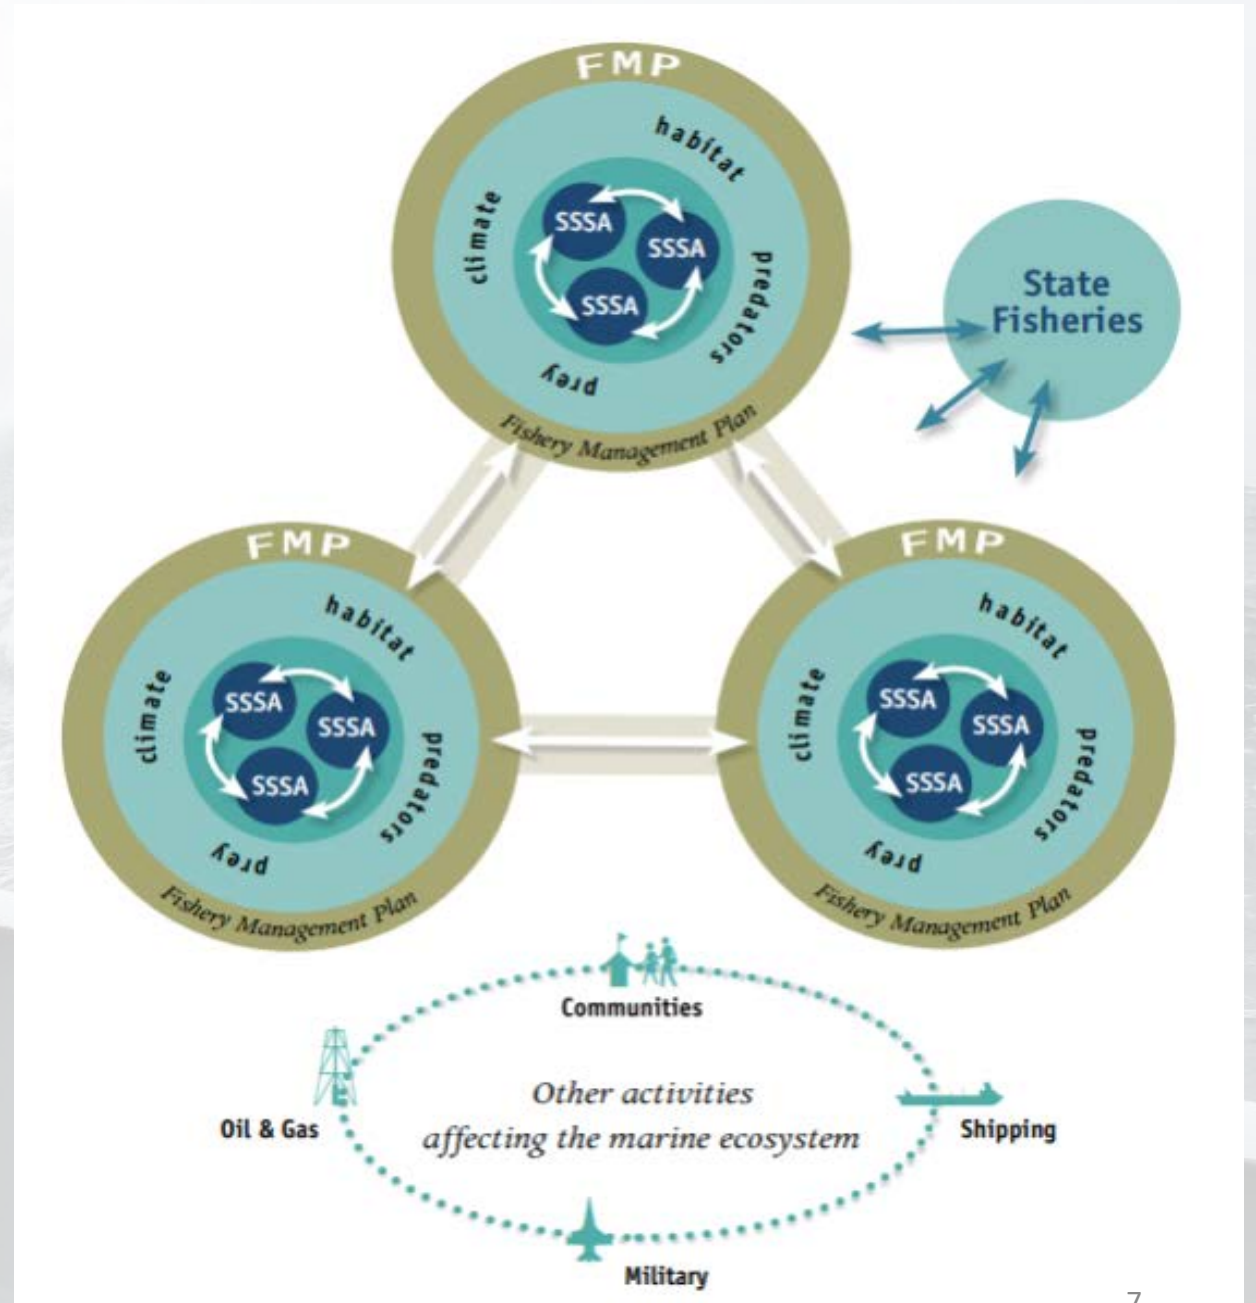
FMP

habitat

climate

SSSA

SSSA

SSSA

predators

prey

Fishery Management Plan

State Fisheries

FMP

habitat

climate

SSSA

SSSA

SSSA

predators

prey

Fishery Management Plan

FMP

habitat

climate

SSSA

SSSA

SSSA

predators

prey

Fishery Management Plan

Communities

Oil & Gas

Other activities affecting the marine ecosystem

Shipping

Military

7